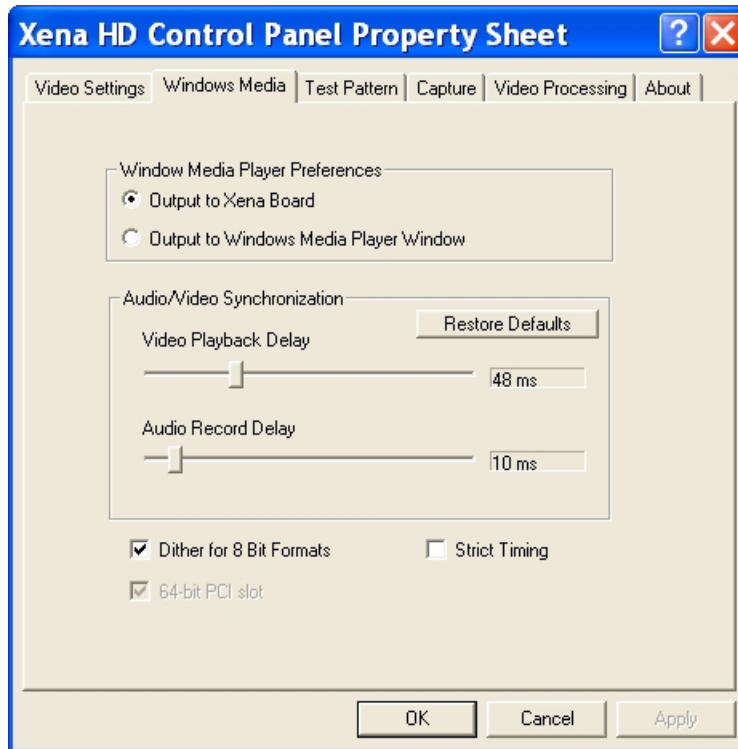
Xena HD Control Panel Property Sheet

?

Video Settings | Windows Media | Test Pattern | Capture | Video Processing | About

Window Media Player Preferences

Output to Xena Board

Output to Windows Media Player Window

Audio/Video Synchronization

Restore Defaults

Video Playback Delay

48 ms

Audio Record Delay

10 ms

Dither for 8 Bit Formats

Strict Timing

64-bit PCI slot

OK

Cancel

Apply